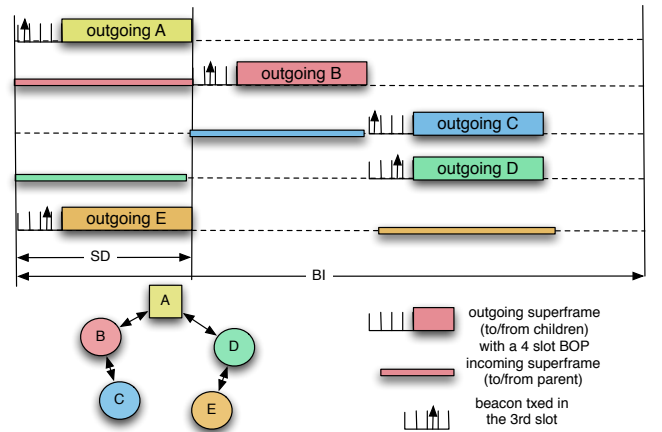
outgoing A

outgoing B

outgoing C

outgoing D

outgoing E

SD

BI

A

B

C

D

E

outgoing superframe (to/from children) with a 4 slot BOP

incoming superframe (to/from parent)

beacon txed in the 3rd slot